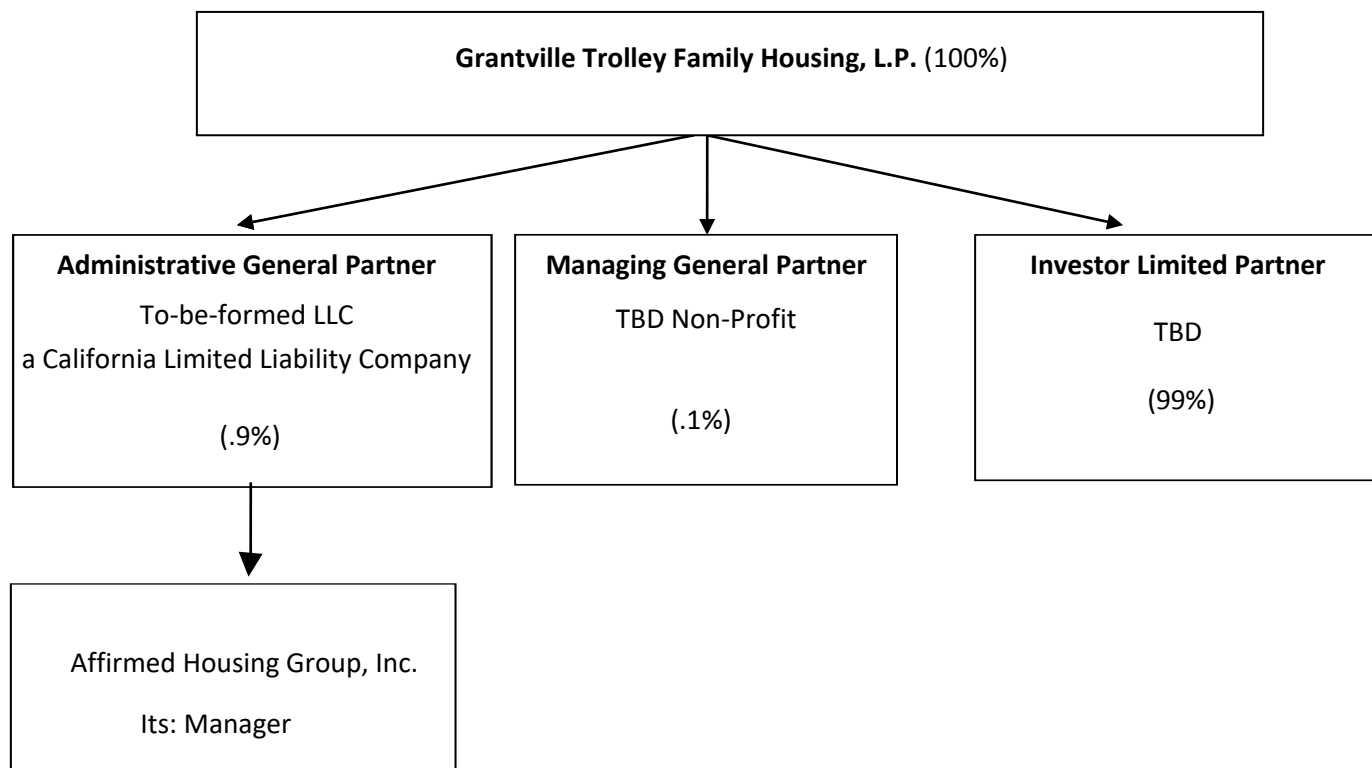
**Grantville Trolley Family Housing, L.P.** (100%)

**Administrative General Partner**
To-be-formed LLC
a California Limited Liability Company
(.9%)

**Managing General Partner**
TBD Non-Profit
(.1%)

**Investor Limited Partner**
TBD
(99%)

Affirmed Housing Group, Inc.
Its: Manager